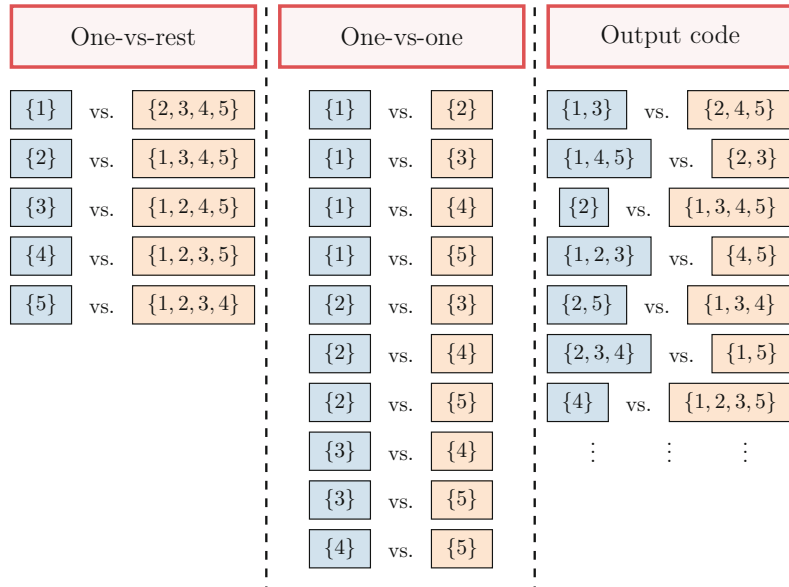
One-vs-rest

$\{1\}$ vs. $\{2,3,4,5\}$
$\{2\}$ vs. $\{1,3,4,5\}$
$\{3\}$ vs. $\{1,2,4,5\}$
$\{4\}$ vs. $\{1,2,3,5\}$
$\{5\}$ vs. $\{1,2,3,4\}$

One-vs-one

$\{1\}$ vs. $\{2\}$
$\{1\}$ vs. $\{3\}$
$\{1\}$ vs. $\{4\}$
$\{1\}$ vs. $\{5\}$
$\{2\}$ vs. $\{3\}$
$\{2\}$ vs. $\{4\}$
$\{2\}$ vs. $\{5\}$
$\{3\}$ vs. $\{4\}$
$\{3\}$ vs. $\{5\}$
$\{4\}$ vs. $\{5\}$

Output code

$\{1,3\}$ vs. $\{2,4,5\}$
$\{1,4,5\}$ vs. $\{2,3\}$
$\{2\}$ vs. $\{1,3,4,5\}$
$\{1,2,3\}$ vs. $\{4,5\}$
$\{2,5\}$ vs. $\{1,3,4\}$
$\{2,3,4\}$ vs. $\{1,5\}$
$\{4\}$ vs. $\{1,2,3,5\}$
$\vdots$ $\vdots$ $\vdots$